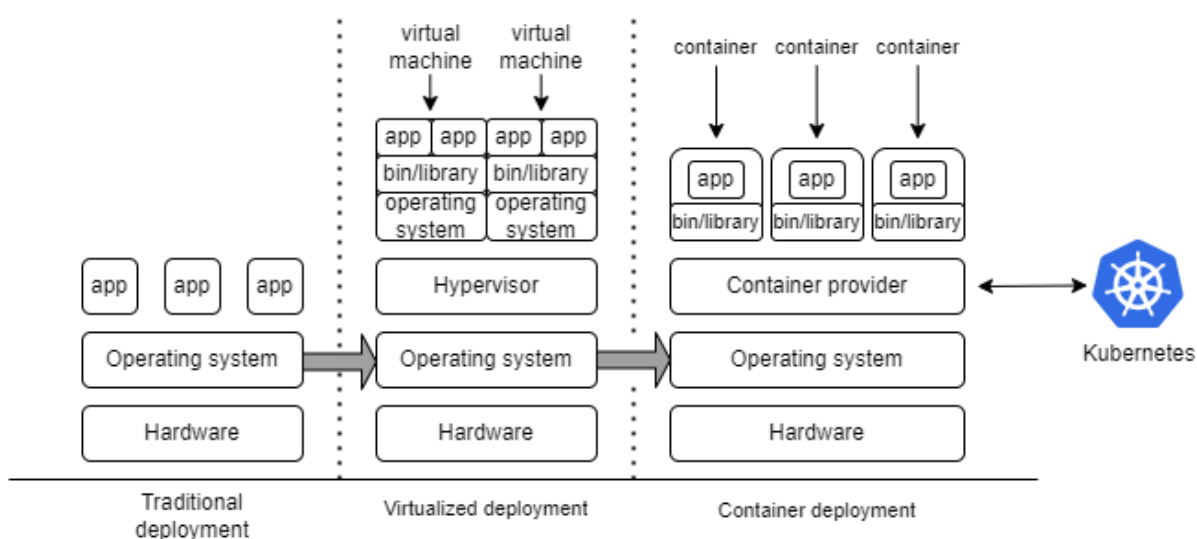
virtual machine
virtual machine
container
container
container

app
app
app
app
bin/library
bin/library
operating system
operating system

app
bin/library
app
bin/library
app
bin/library

app
app
app
Hypervisor
Container provider
Kubernetes

Operating system
Operating system
Operating system

Hardware
Hardware
Hardware

Traditional deployment
Virtualized deployment
Container deployment